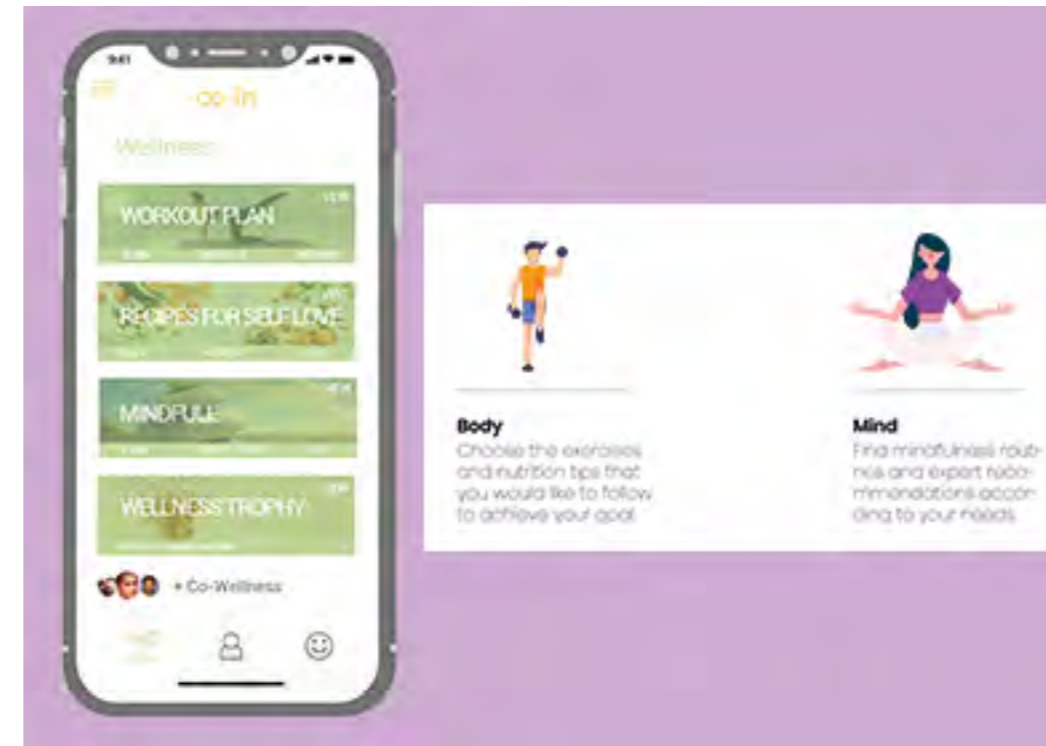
9:41

co-in

Wellness

WORKOUT PLAN

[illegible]

RECIPES FOR SELF LOVE

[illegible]

MINDFULL

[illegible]

WELLNESS TROPHY

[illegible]

+ Co-Wellness

Body
Choose the exercises and nutrition tips that you would like to follow to achieve your goal

Mind
Find mindfulness routines and expert recommendations according to your needs